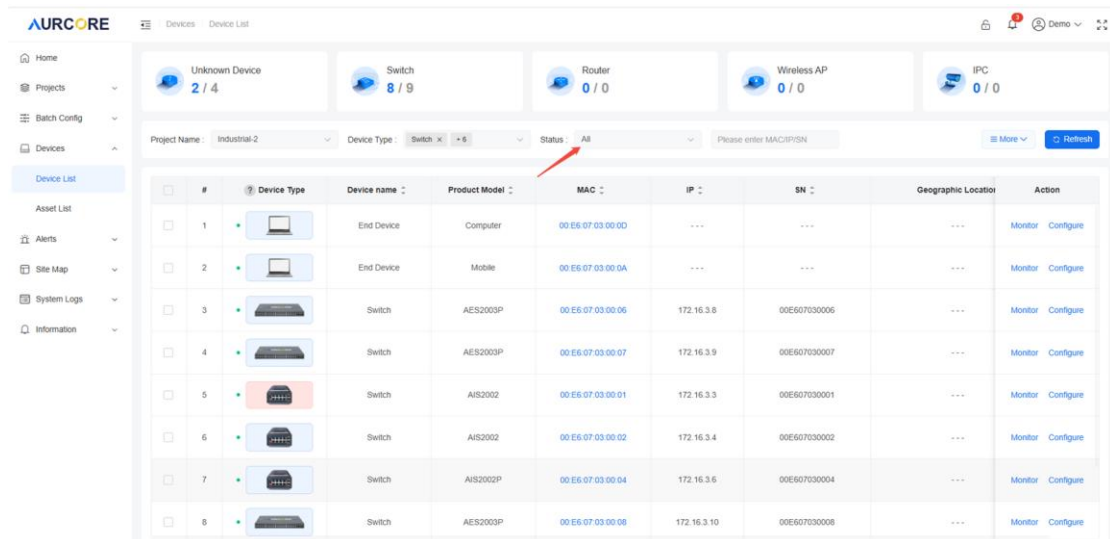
AURCORE

Devices / Device List

3

Demo

Home

Projects

Batch Config

Devices

Device List

Asset List

Alerts

Site Map

System Logs

Information

Unknown Device
2 / 4

Switch
8 / 9

Router
0 / 0

Wireless AP
0 / 0

IPC
0 / 0

Project Name : Industrial-2

Device Type : Switch × +6

Status : All

Please enter MAC/IP/SN

More

Refresh

| | # | Device Type | Device name | Product Model | MAC | IP | SN | Geographic Locatio | Action |
|---|---|---|---|---|---|---|---|---|---|
| | 1 | | End Device | Computer | 00:E6:07:03:00:0D | --- | --- | --- | Monitor Configure |
| | 2 | | End Device | Mobile | 00:E6:07:03:00:0A | --- | --- | --- | Monitor Configure |
| | 3 | | Switch | AES2003P | 00:E6:07:03:00:06 | 172.16.3.8 | 00E607030006 | --- | Monitor Configure |
| | 4 | | Switch | AES2003P | 00:E6:07:03:00:07 | 172.16.3.9 | 00E607030007 | --- | Monitor Configure |
| | 5 | | Switch | AIS2002 | 00:E6:07:03:00:01 | 172.16.3.3 | 00E607030001 | --- | Monitor Configure |
| | 6 | | Switch | AIS2002 | 00:E6:07:03:00:02 | 172.16.3.4 | 00E607030002 | --- | Monitor Configure |
| | 7 | | Switch | AIS2002P | 00:E6:07:03:00:04 | 172.16.3.6 | 00E607030004 | --- | Monitor Configure |
| | 8 | | Switch | AES2003P | 00:E6:07:03:00:08 | 172.16.3.10 | 00E607030008 | --- | Monitor Configure |